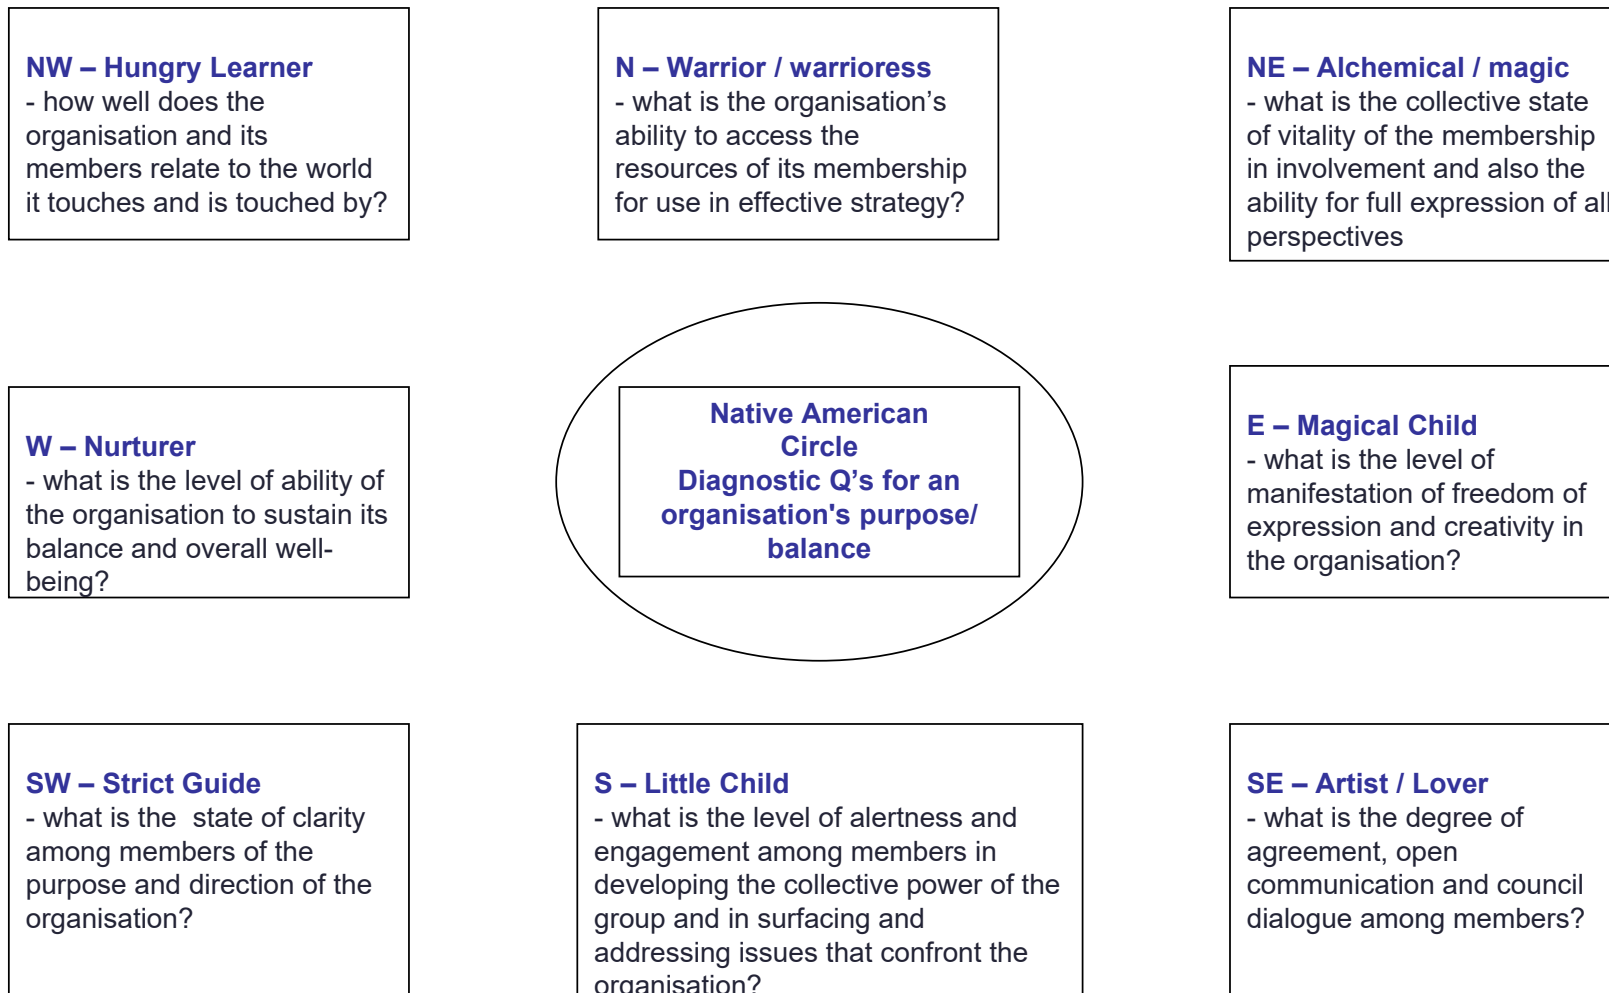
NW – Hungry Learner
- how well does the organisation and its members relate to the world it touches and is touched by?

N – Warrior / warrioress
- what is the organisation's ability to access the resources of its membership for use in effective strategy?

NE – Alchemical / magic
- what is the collective state of vitality of the membership in involvement and also the ability for full expression of all perspectives

W – Nurturer
- what is the level of ability of the organisation to sustain its balance and overall well-being?

Native American Circle
Diagnostic Q's for an organisation's purpose/ balance

E – Magical Child
- what is the level of manifestation of freedom of expression and creativity in the organisation?

SW – Strict Guide
- what is the state of clarity among members of the purpose and direction of the organisation?

S – Little Child
- what is the level of alertness and engagement among members in developing the collective power of the group and in surfacing and addressing issues that confront the organisation?

SE – Artist / Lover
- what is the degree of agreement, open communication and council dialogue among members?